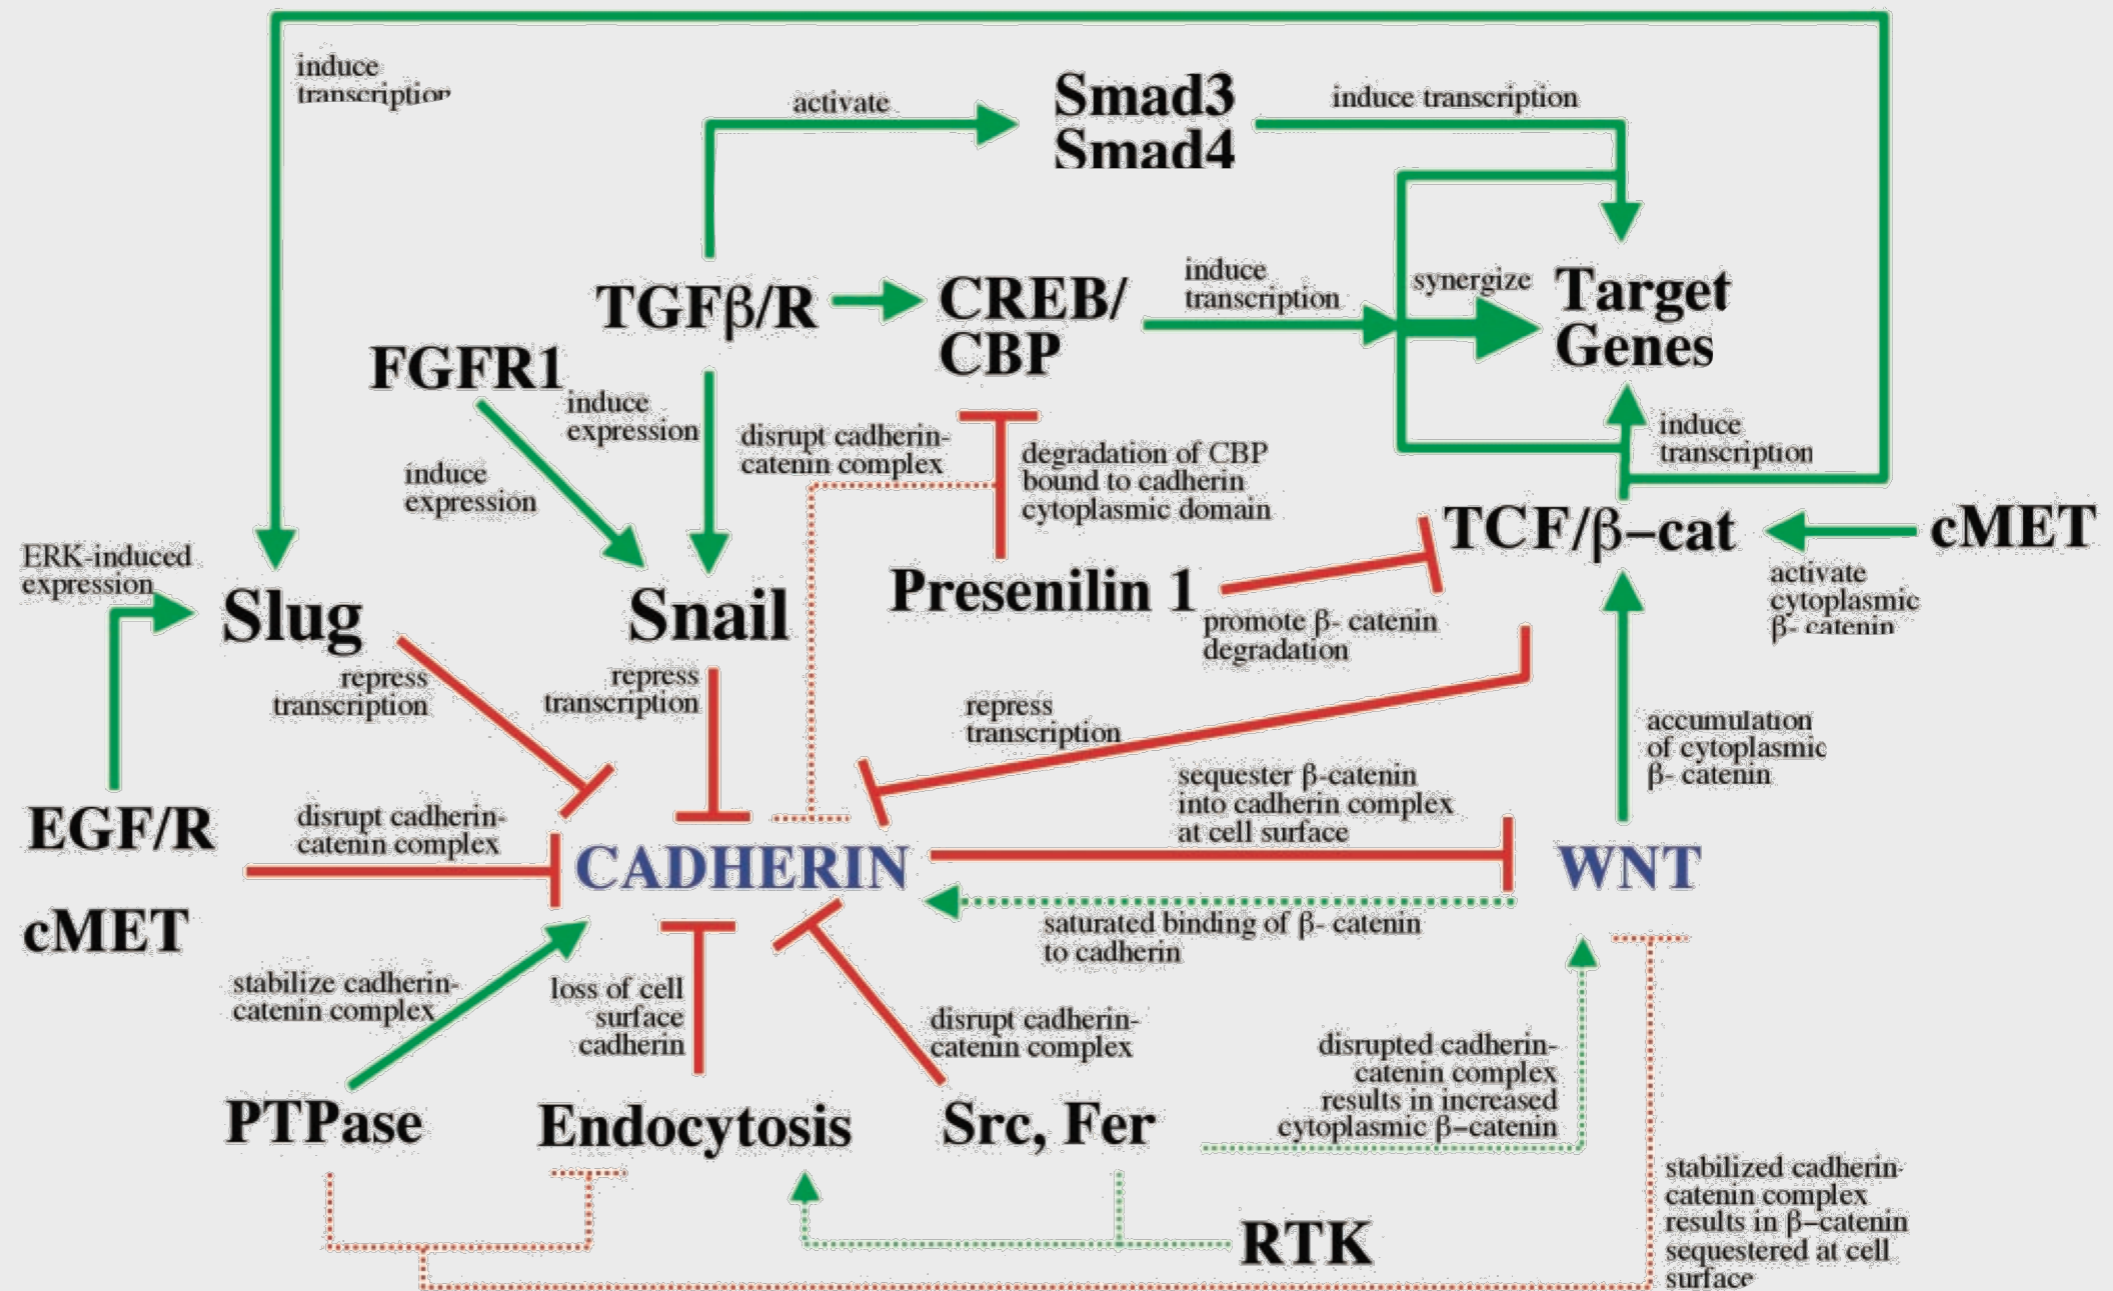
induce transcription

activate

Smad3
Smad4

induce transcription

TGFβ/R

CREB/ CBP

induce transcription

synergize

Target Genes

FGFR1

induce expression

induce expression

disrupt cadherin-catenin complex

degradation of CBP bound to cadherin cytoplasmic domain

induce transcription

TCF/β−cat

cMET

ERK-induced expression

Slug

Snail

Presenilin 1

promote β- catenin degradation

activate cytoplasmic β- catenin

repress transcription

repress transcription

repress transcription

accumulation of cytoplasmic β- catenin

sequester β-catenin into cadherin complex at cell surface

EGF/R

disrupt cadherin-catenin complex

CADHERIN

WNT

cMET

saturated binding of β- catenin to cadherin

stabilize cadherin-catenin complex

loss of cell surface cadherin

disrupt cadherin-catenin complex

disrupted cadherin-catenin complex results in increased cytoplasmic β−catenin

PTPase

Endocytosis

Src, Fer

stabilized cadherin-catenin complex results in β−catenin sequestered at cell surface

RTK